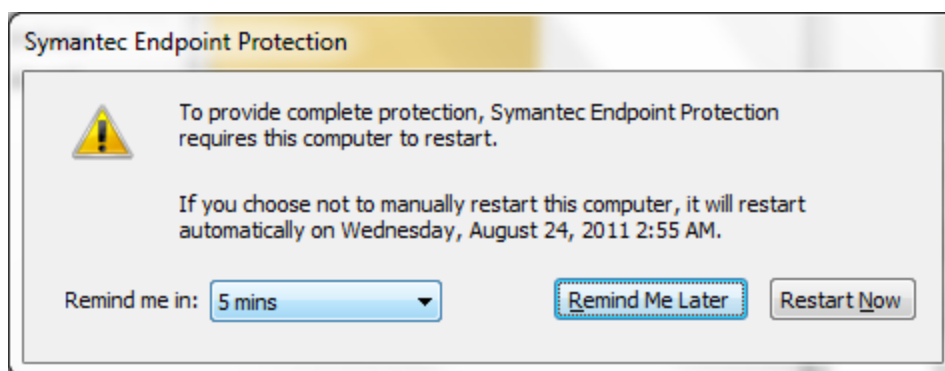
Symantec Endpoint Protection

To provide complete protection, Symantec Endpoint Protection requires this computer to restart.

If you choose not to manually restart this computer, it will restart automatically on Wednesday, August 24, 2011 2:55 AM.

Remind me in: 5 mins

Remind Me Later

Restart Now